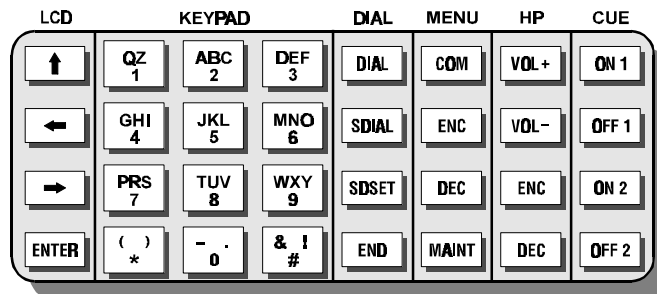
| LCD | KEYPAD | | | DIAL | MENU | HP | CUE |
|---|---|---|---|---|---|---|---|
| ↑ | QZ 1 | ABC 2 | DEF 3 | DIAL | COM | VOL+ | ON 1 |
| ← | GHI 4 | JKL 5 | MNO 6 | SDIAL | ENC | VOL- | OFF 1 |
| → | PRS 7 | TUV 8 | WXY 9 | SDSET | DEC | ENC | ON 2 |
| ENTER | ( ) * | - . 0 | & ! # | END | MAINT | DEC | OFF 2 |